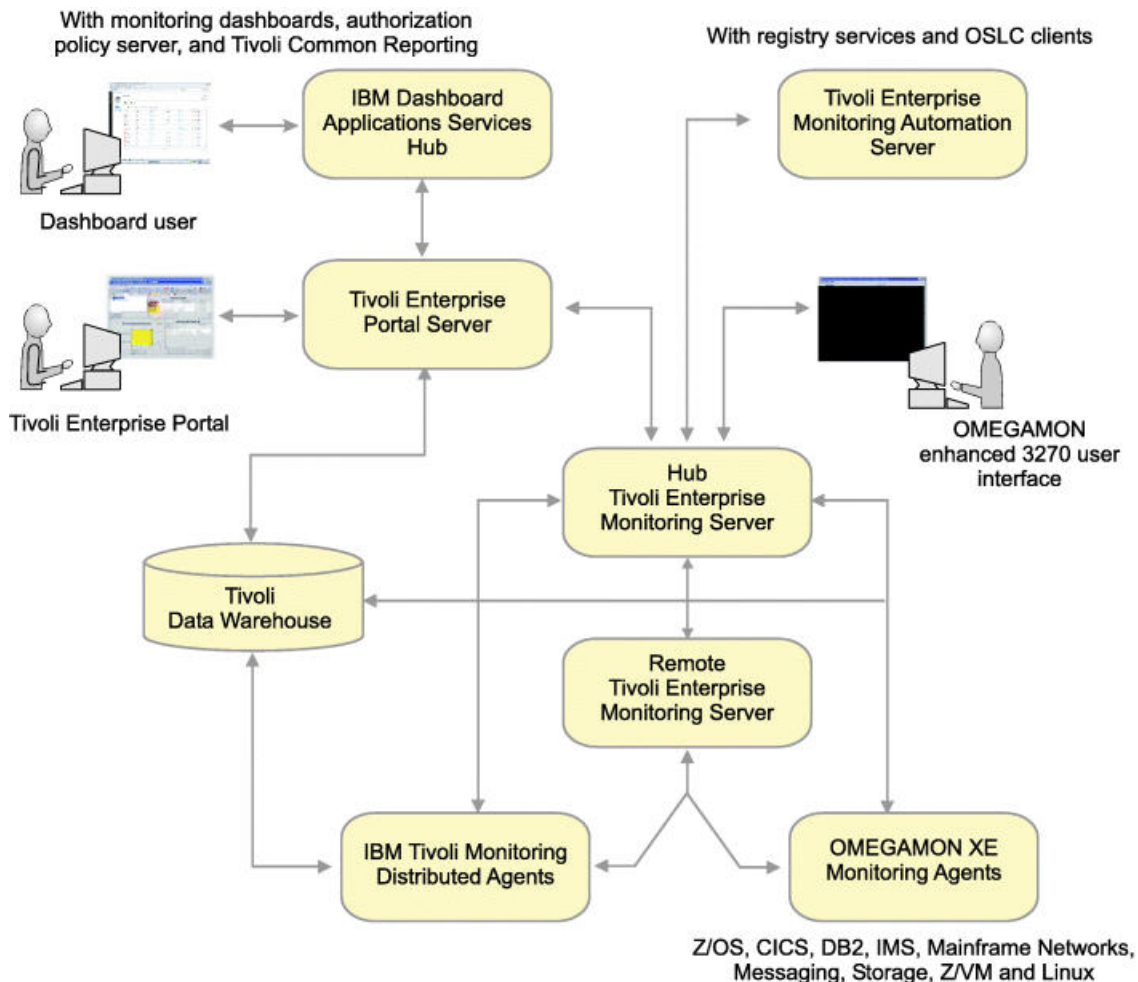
With monitoring dashboards, authorization policy server, and Tivoli Common Reporting

IBM Dashboard Applications Services Hub

With registry services and OSLC clients

Tivoli Enterprise Monitoring Automation Server

Dashboard user

Tivoli Enterprise Portal Server

Tivoli Enterprise Portal

OMEGAMON enhanced 3270 user interface

Hub Tivoli Enterprise Monitoring Server

Tivoli Data Warehouse

Remote Tivoli Enterprise Monitoring Server

IBM Tivoli Monitoring Distributed Agents

OMEGAMON XE Monitoring Agents

Z/OS, CICS, DB2, IMS, Mainframe Networks, Messaging, Storage, Z/VM and Linux